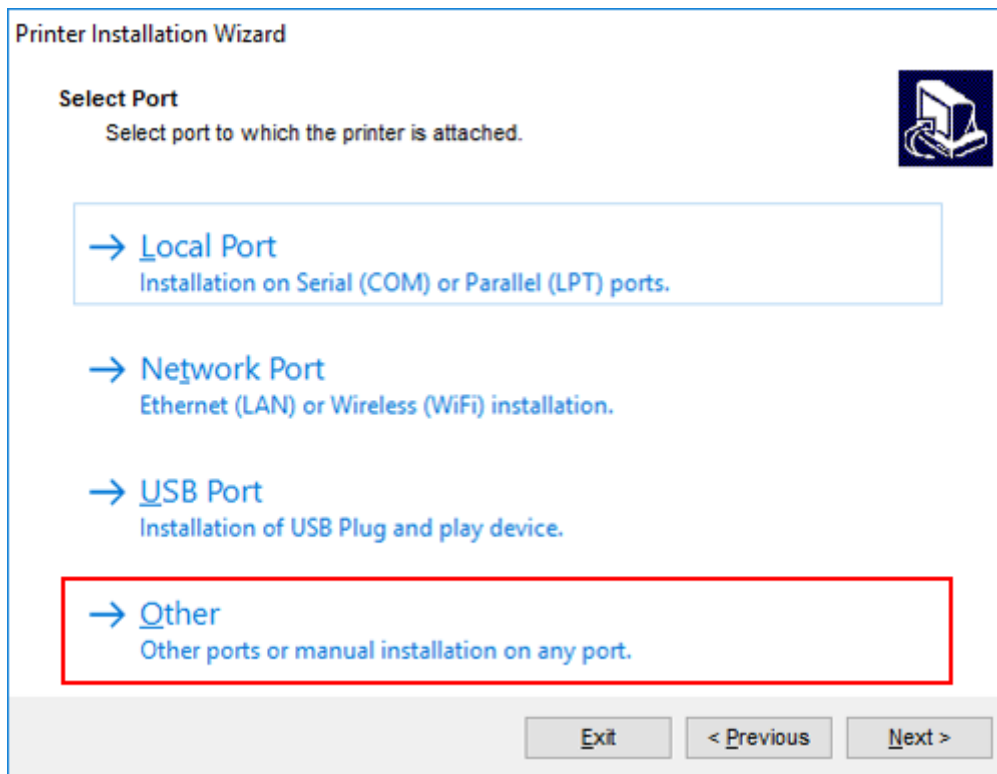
Printer Installation Wizard

Select Port
Select port to which the printer is attached.

→ Local Port
Installation on Serial (COM) or Parallel (LPT) ports.

→ Network Port
Ethernet (LAN) or Wireless (WiFi) installation.

→ USB Port
Installation of USB Plug and play device.

→ Other
Other ports or manual installation on any port.

Exit
< Previous
Next >